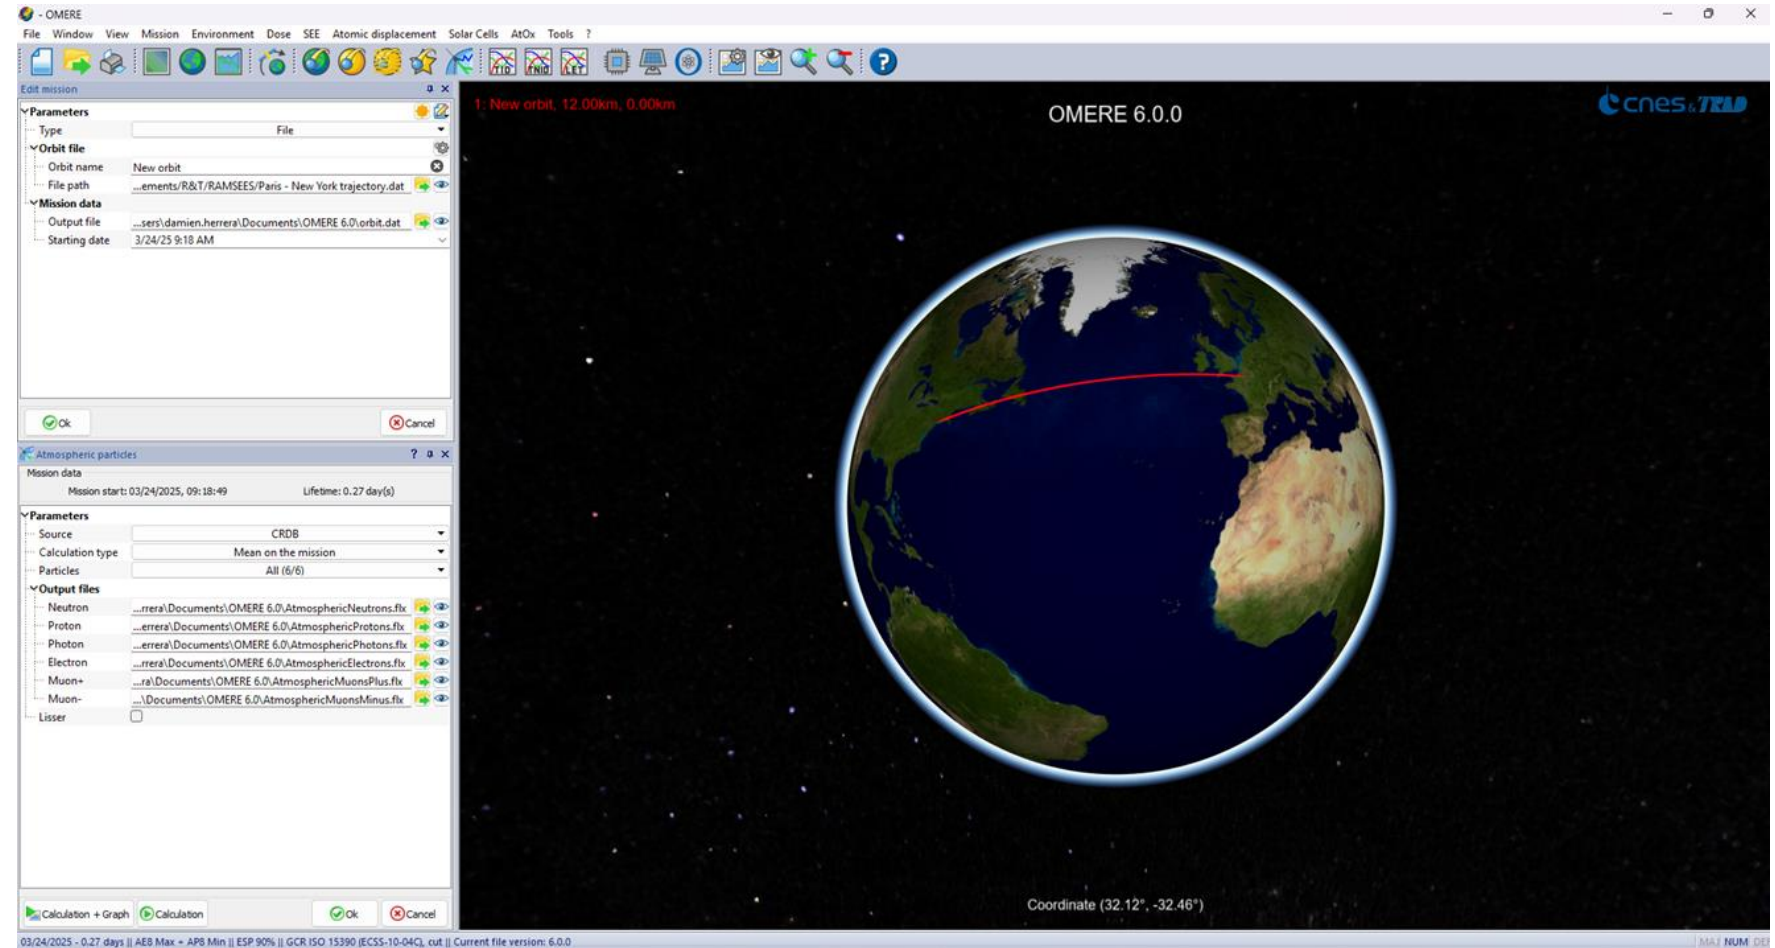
- OMERE

File Window View Mission Environment Dose SEE Atomic displacement Solar Cells AtOx Tools ?

Edit mission

Parameters

| | |
|---|---|
| Type | File |
| Orbit file | |
| Orbit name | New orbit |
| File path | ...ements/R&T/RAMSEES/Paris - New York trajectory.dat |
| Mission data | |
| Output file | ...sers\damien.herrera\Documents\OMERE 6.0\orbit.dat |
| Starting date | 3/24/25 9:18 AM |

Ok Cancel

Atmospheric particles ?

Mission data

Mission start: 03/24/2025, 09:18:49 Lifetime: 0.27 day(s)

Parameters

| | |
|---|---|
| Source | CRDB |
| Calculation type | Mean on the mission |
| Particles | All (6/6) |
| Output files | |
| Neutron | ...rrera\Documents\OMERE 6.0\AtmosphericNeutrons.flx |
| Proton | ...errera\Documents\OMERE 6.0\AtmosphericProtons.flx |
| Photon | ...errera\Documents\OMERE 6.0\AtmosphericPhotons.flx |
| Electron | ...rrera\Documents\OMERE 6.0\AtmosphericElectrons.flx |
| Muon+ | ...ra\Documents\OMERE 6.0\AtmosphericMuonsPlus.flx |
| Muon- | ...\Documents\OMERE 6.0\AtmosphericMuonsMinus.flx |
| Lisser | |

Calculation + Graph Calculation Ok Cancel

1: New orbit, 12.00km, 0.00km

OMERE 6.0.0

cnes TRAD

Coordinate (32.12°, -32.46°)

03/24/2025 - 0.27 days || AE8 Max + AP8 Min || ESP 90% || GCR ISO 15390 (ECSS-10-04C), cut || Current file version: 6.0.0

MAJ NUM DEF